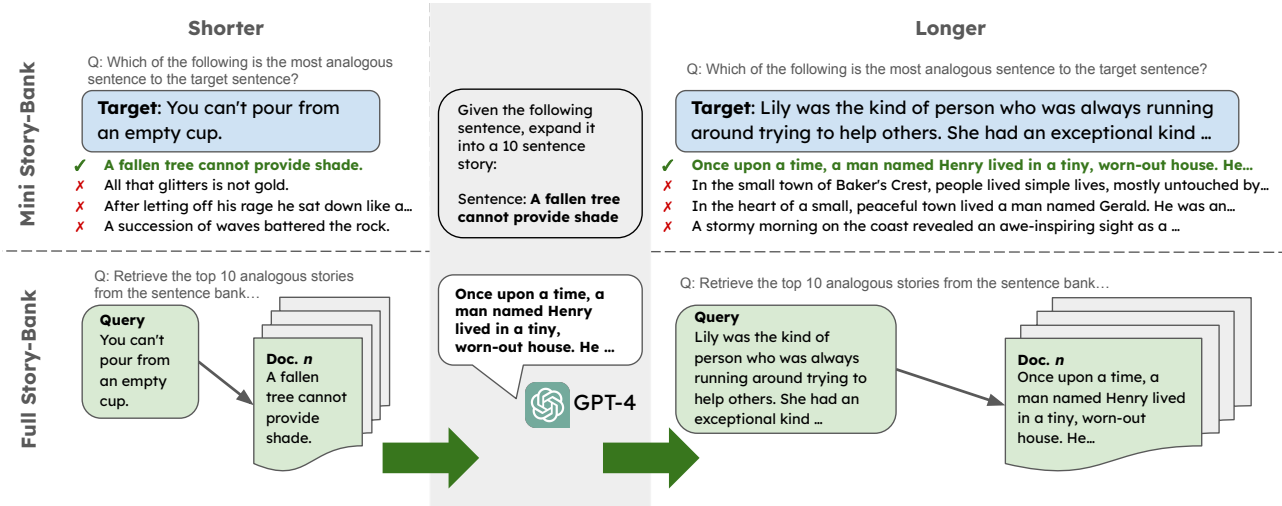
Shorter

Longer

Mini Story-Bank

Q: Which of the following is the most analogous sentence to the target sentence?

Target: You can't pour from an empty cup.

✓ A fallen tree cannot provide shade.
✗ All that glitters is not gold.
✗ After letting off his rage he sat down like a…
✗ A succession of waves battered the rock.

Given the following sentence, expand it into a 10 sentence story:

Sentence: A fallen tree cannot provide shade

Q: Which of the following is the most analogous sentence to the target sentence?

Target: Lily was the kind of person who was always running around trying to help others. She had an exceptional kind …

✓ Once upon a time, a man named Henry lived in a tiny, worn-out house. He…
✗ In the small town of Baker's Crest, people lived simple lives, mostly untouched by…
✗ In the heart of a small, peaceful town lived a man named Gerald. He was an…
✗ A stormy morning on the coast revealed an awe-inspiring sight as a …

Full Story-Bank

Q: Retrieve the top 10 analogous stories from the sentence bank…

Query
You can't pour from an empty cup.

Doc. n
A fallen tree cannot provide shade.

Once upon a time, a man named Henry lived in a tiny, worn-out house. He …

GPT-4

Q: Retrieve the top 10 analogous stories from the sentence bank…

Query
Lily was the kind of person who was always running around trying to help others. She had an exceptional kind …

Doc. n
Once upon a time, a man named Henry lived in a tiny, worn-out house. He…